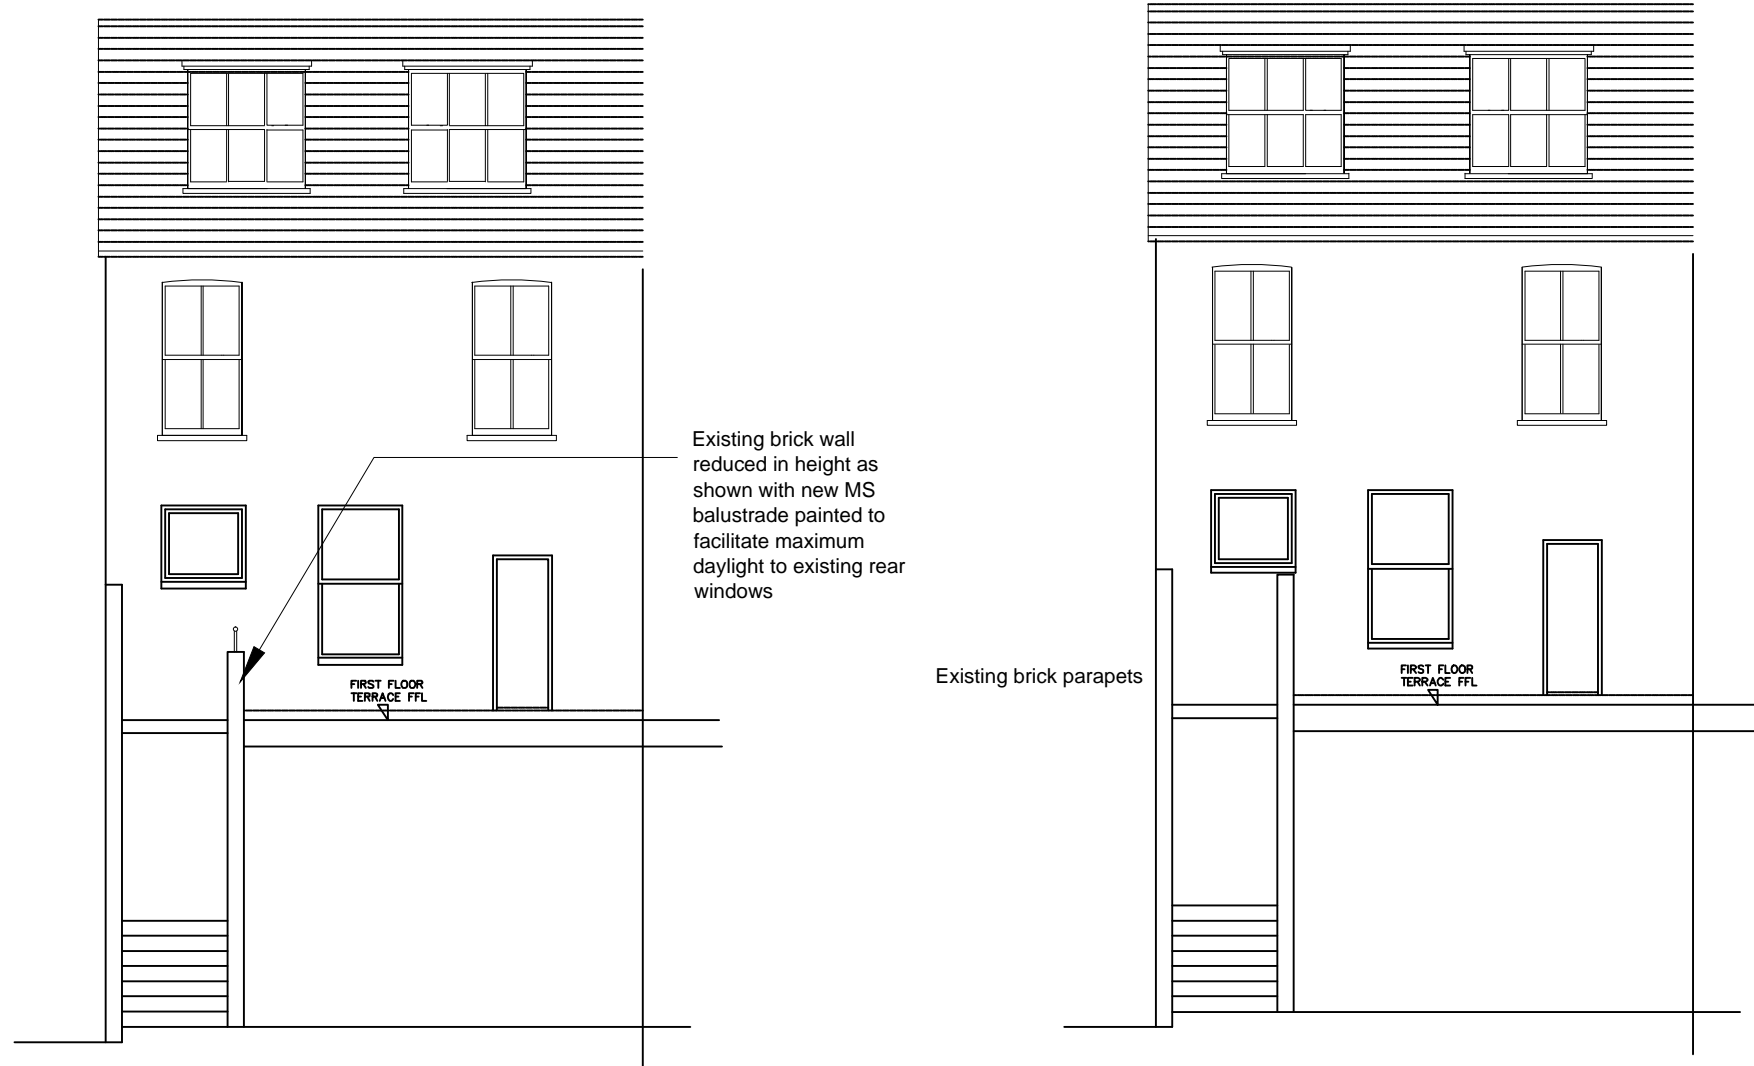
Existing brick wall reduced in height as shown with new MS balustrade painted to facilitate maximum daylight to existing rear windows

FIRST FLOOR TERRACE FFL

Existing brick parapets

FIRST FLOOR TERRACE FFL